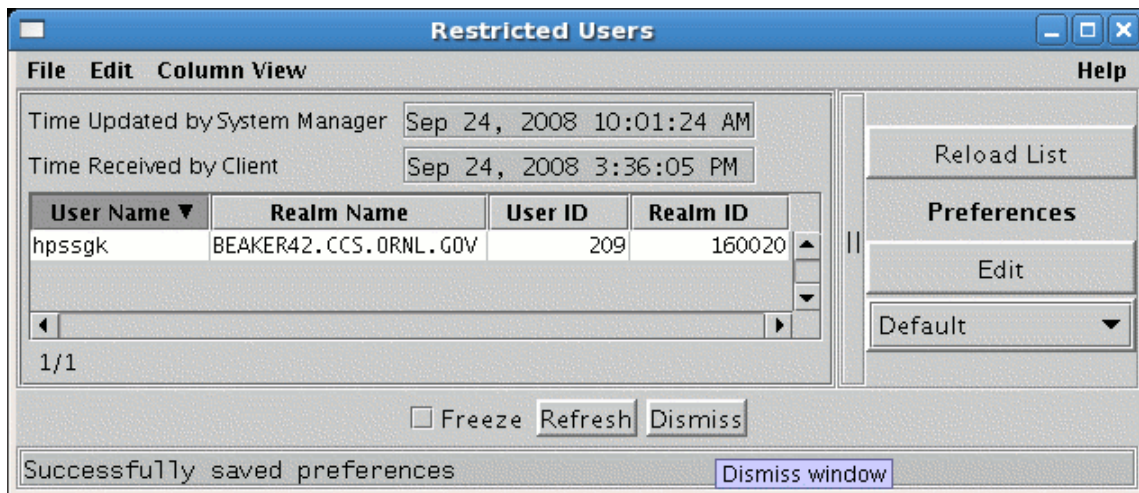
Restricted Users

File Edit Column View Help

Time Updated by System Manager Sep 24, 2008 10:01:24 AM

Time Received by Client Sep 24, 2008 3:36:05 PM

| User Name ▼ | Realm Name | User ID | Realm ID |
|---|---|---|---|
| hpssgk | BEAKER42.CCS.ORNL.GOV | 209 | 160020 |

1/1

Reload List

Preferences

Edit

Default

Freeze Refresh Dismiss

Successfully saved preferences

Dismiss window